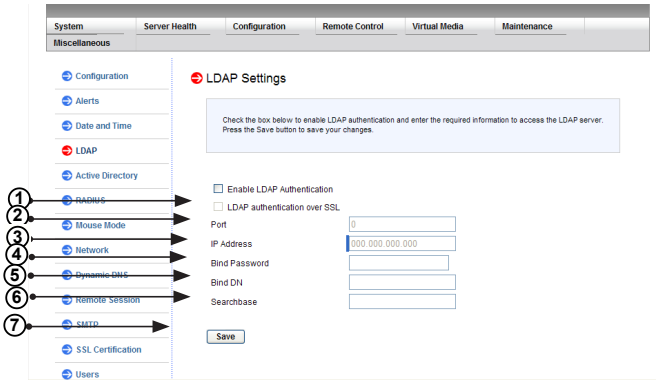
System
Server Health
Configuration
Remote Control
Virtual Media
Maintenance
Miscellaneous

Configuration
Alerts
Date and Time
LDAP
Active Directory
RADIUS
Mouse Mode
Network
Dynamic DNS
Remote Session
SMTP
SSL Certification
Users

LDAP Settings

Check the box below to enable LDAP authentication and enter the required information to access the LDAP server. Press the Save button to save your changes.

Enable LDAP Authentication
LDAP authentication over SSL
Port
0
IP Address
000.000.000.000
Bind Password
Bind DN
Searchbase
Save

1
2
3
4
5
6
7